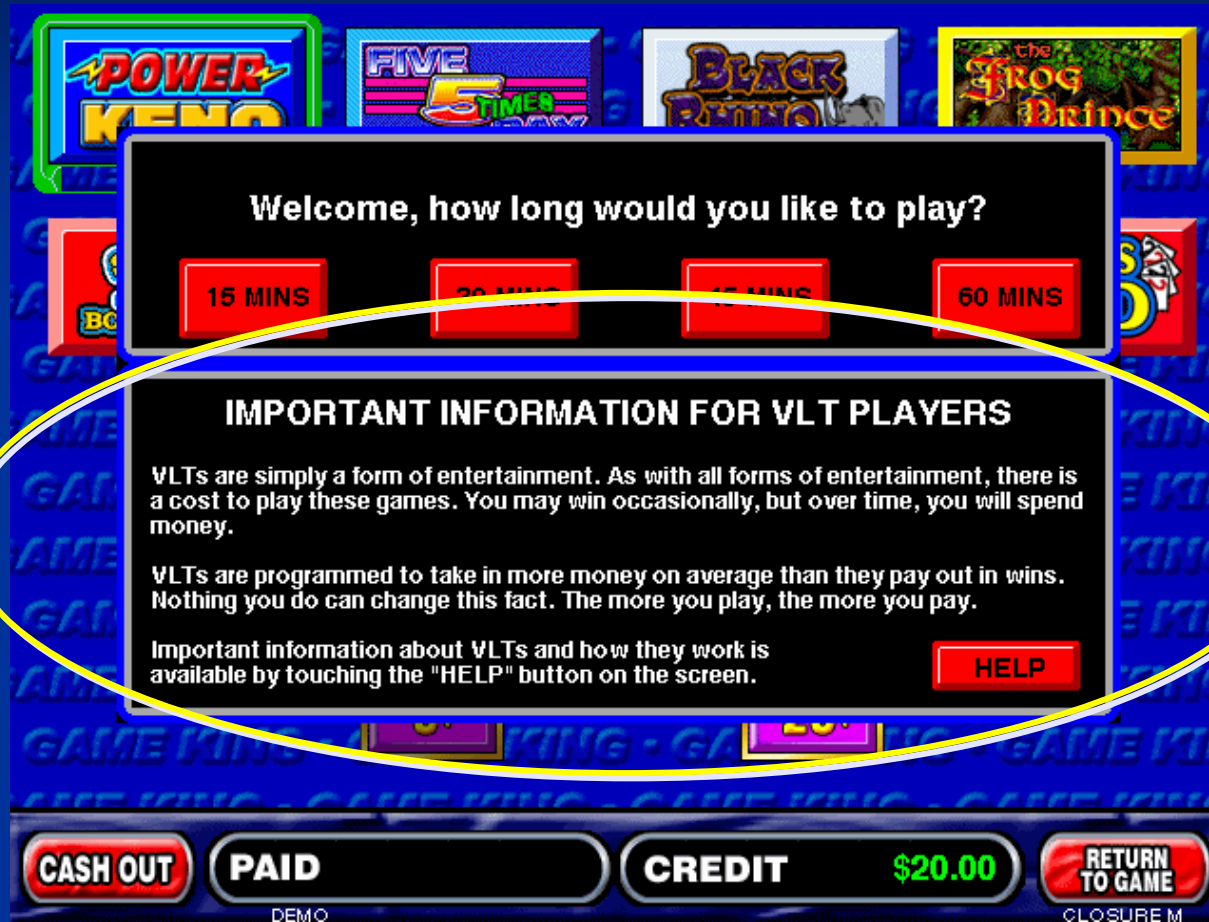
POWER KENO

FIVE 5 TIMES PAY

BLACK RHINO

the Frog Prince

Welcome, how long would you like to play?

15 MINS

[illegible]

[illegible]

60 MINS

IMPORTANT INFORMATION FOR VLT PLAYERS

VLTs are simply a form of entertainment. As with all forms of entertainment, there is a cost to play these games. You may win occasionally, but over time, you will spend money.

VLTs are programmed to take in more money on average than they pay out in wins. Nothing you do can change this fact. The more you play, the more you pay.

Important information about VLTs and how they work is available by touching the "HELP" button on the screen.

HELP

GAME KING - GAME KING - GAME KING

CASH OUT

PAID

DEMO

CREDIT

$20.00

RETURN TO GAME

CLOSURE M